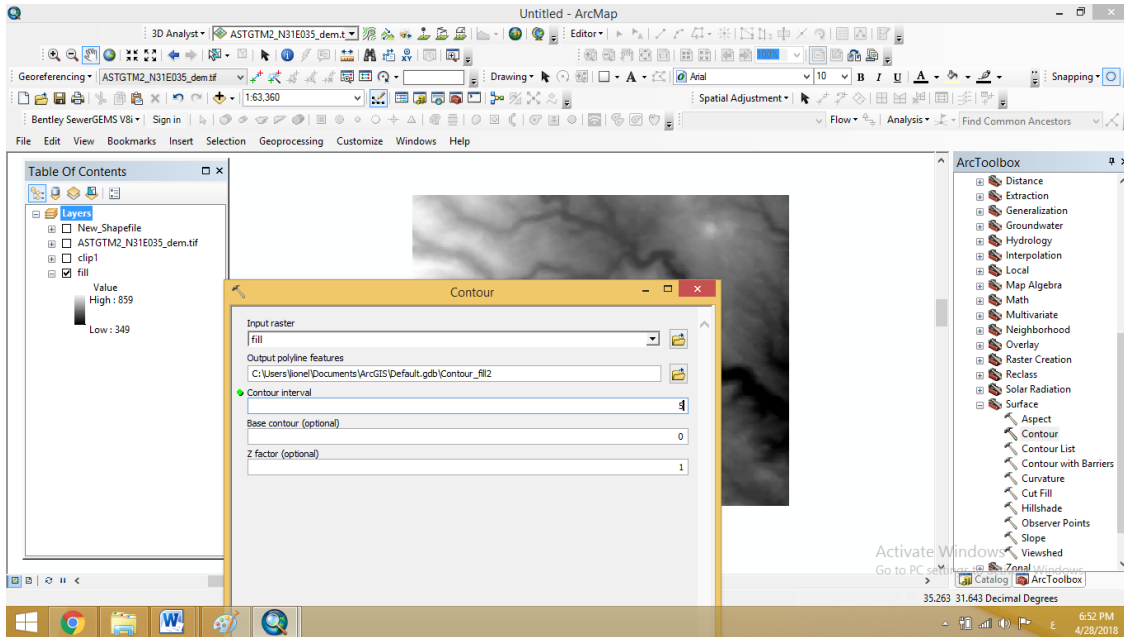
Untitled - ArcMap

3D Analyst ▾ ASTGTM2_N31E035_dem.t ▾

Editor ▾

Georeferencing ▾ ASTGTM2_N31E035_dem.tif

Drawing ▾ Arial 10 B I U A

Snapping ▾

1:63,360

Spatial Adjustment ▾

Bentley SewerGEMS V8i ▾ Sign in

Flow ▾ Analysis ▾ Find Common Ancestors

File Edit View Bookmarks Insert Selection Geoprocessing Customize Windows Help

Table Of Contents

Layers
New_Shapefile
ASTGTM2_N31E035_dem.tif
clip1
fill
Value
High : 859
Low : 349

Contour

Input raster
fill
Output polyline features
C:\Users\lionel\Documents\ArcGIS\Default.gdb\Contour_fill2
Contour interval
5
Base contour (optional)
0
Z factor (optional)
1

ArcToolbox
Distance
Extraction
Generalization
Groundwater
Hydrology
Interpolation
Local
Map Algebra
Math
Multivariate
Neighborhood
Overlay
Raster Creation
Reclass
Solar Radiation
Surface
Aspect
Contour
Contour List
Contour with Barriers
Curvature
Cut Fill
Hillshade
Observer Points
Slope
Viewshed
Zonal

Activate Windows
Go to PC settings to activate Windows.

Catalog ArcToolbox

35.263 31.643 Decimal Degrees

6:52 PM
4/28/2018